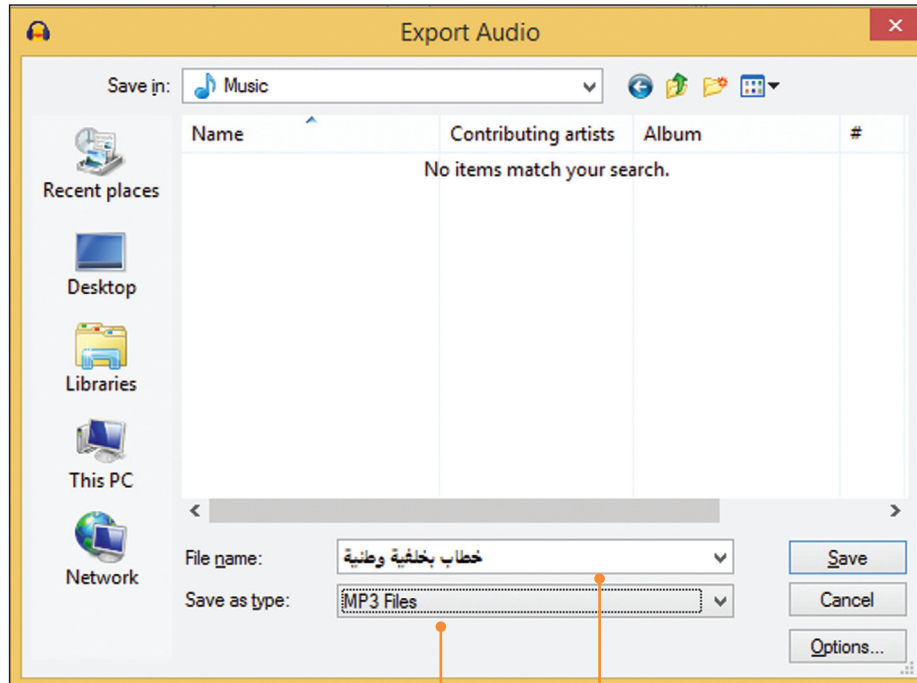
Export Audio

Save in: Music

Recent places

Desktop

Libraries

This PC

Network

| Name | Contributing artists | Album | # |
|---|---|---|---|

No items match your search.

File name: خطاب بخلفية وطنية

Save as type: MP3 Files

Save

Cancel

Options...